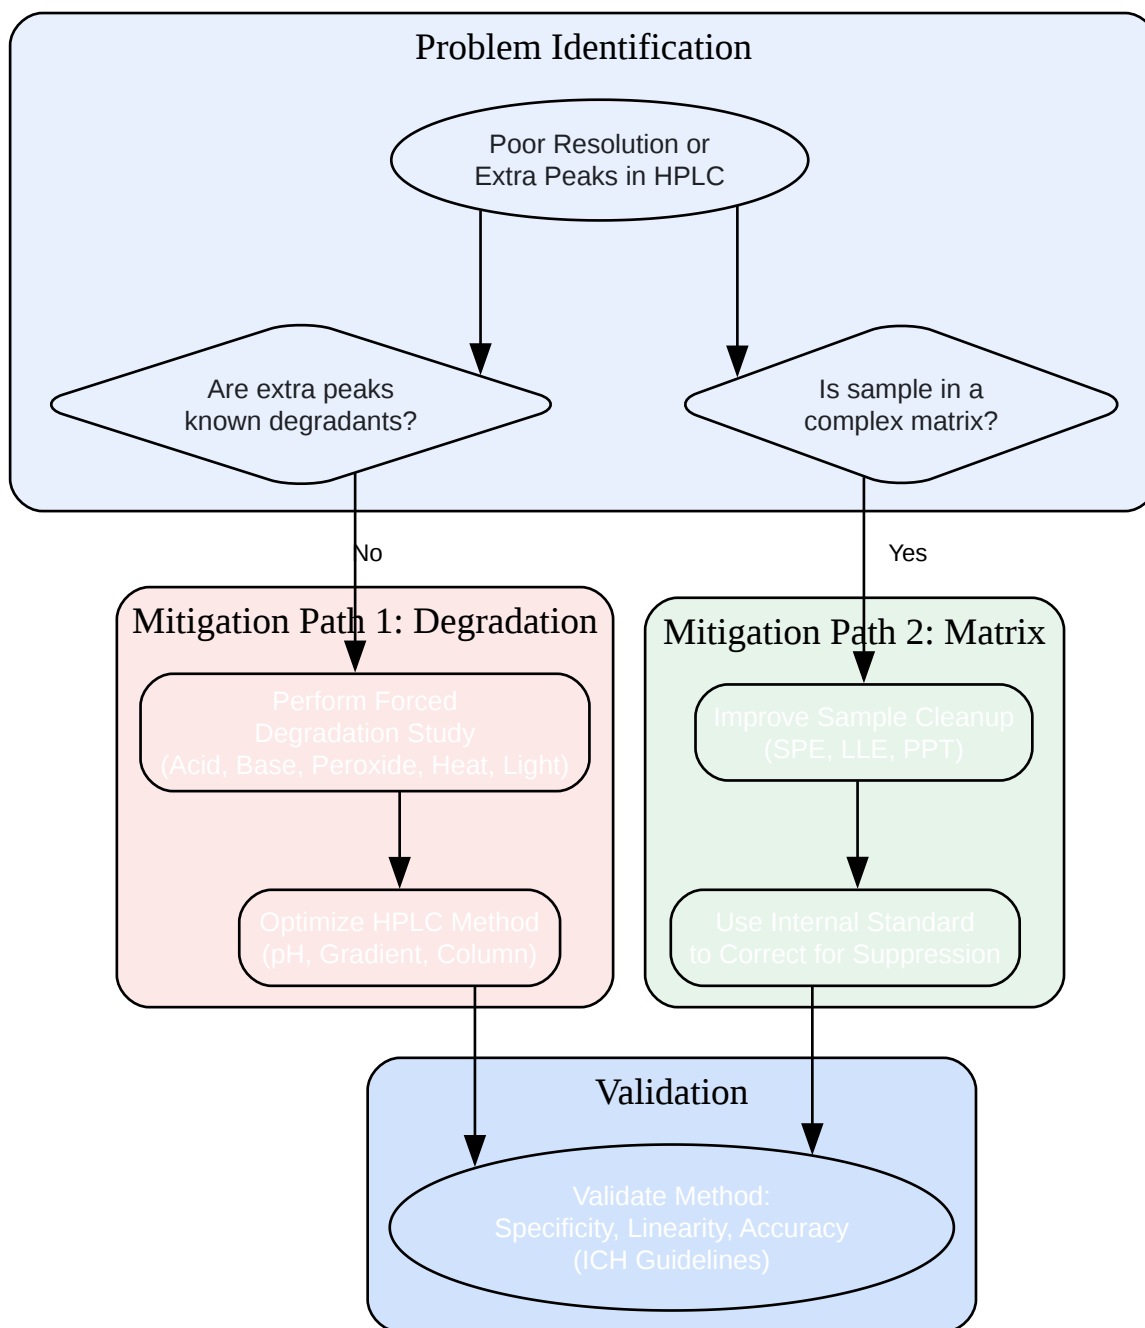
Problem Identification

Poor Resolution or Extra Peaks in HPLC

Are extra peaks known degradants?

Is sample in a complex matrix?

No

Yes

Mitigation Path 1: Degradation

Perform Forced Degradation Study (Acid, Base, Peroxide, Heat, Light)

Optimize HPLC Method (pH, Gradient, Column)

Mitigation Path 2: Matrix

Improve Sample Cleanup (SPE, LLE, PPT)

Use Internal Standard to Correct for Suppression

Validation

Validate Method: Specificity, Linearity, Accuracy (ICH Guidelines)